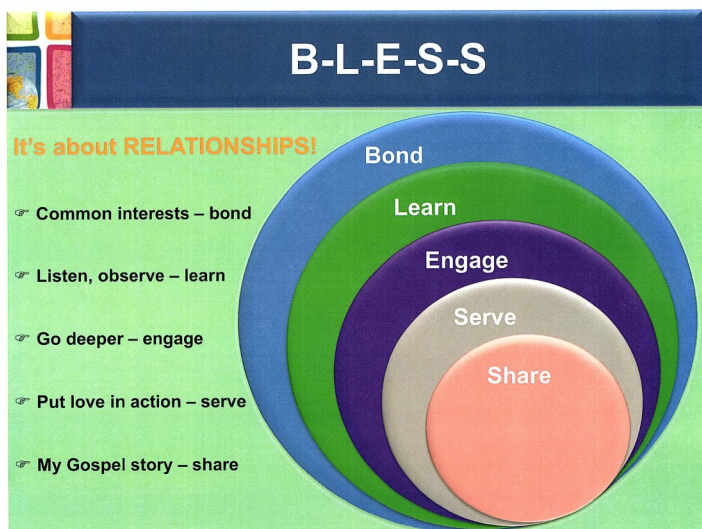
B-L-E-S-S

It's about RELATIONSHIPS!

☞ Common interests – bond

☞ Listen, observe – learn

☞ Go deeper – engage

☞ Put love in action – serve

☞ My Gospel story – share

Bond

Learn

Engage

Serve

Share